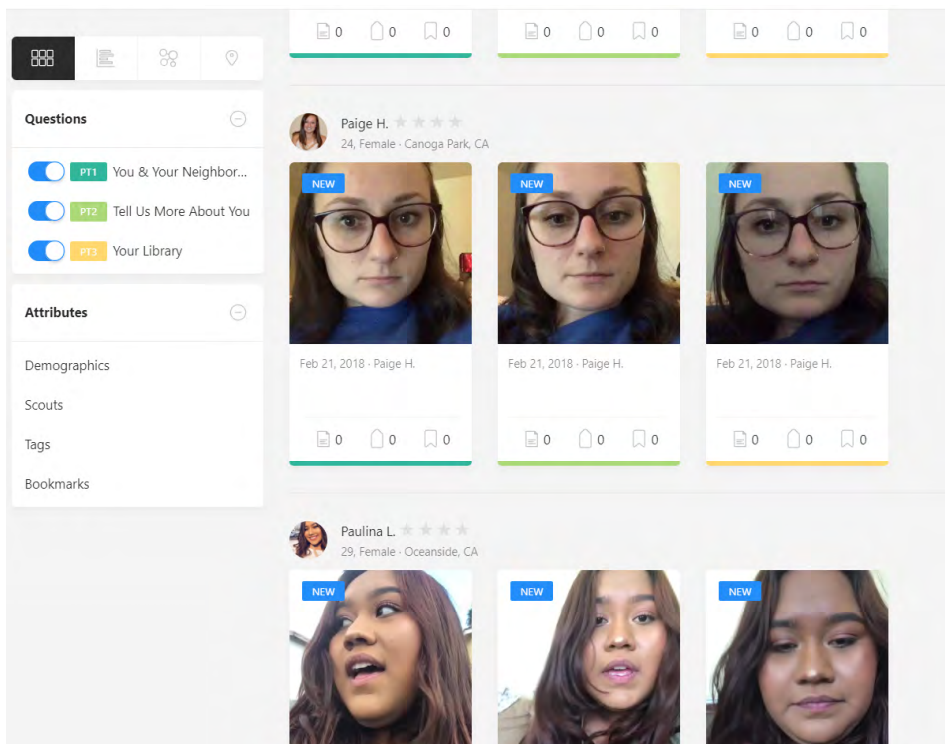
0 0 0
0 0 0
0 0 0

Questions

PT1 You & Your Neighbor...
PT2 Tell Us More About You
PT3 Your Library

Attributes

Demographics
Scouts
Tags
Bookmarks

Paige H.
24, Female · Canoga Park, CA

NEW
Feb 21, 2018 · Paige H.
0 0 0

NEW
Feb 21, 2018 · Paige H.
0 0 0

NEW
Feb 21, 2018 · Paige H.
0 0 0

Paulina L.
29, Female · Oceanside, CA

NEW
NEW
NEW